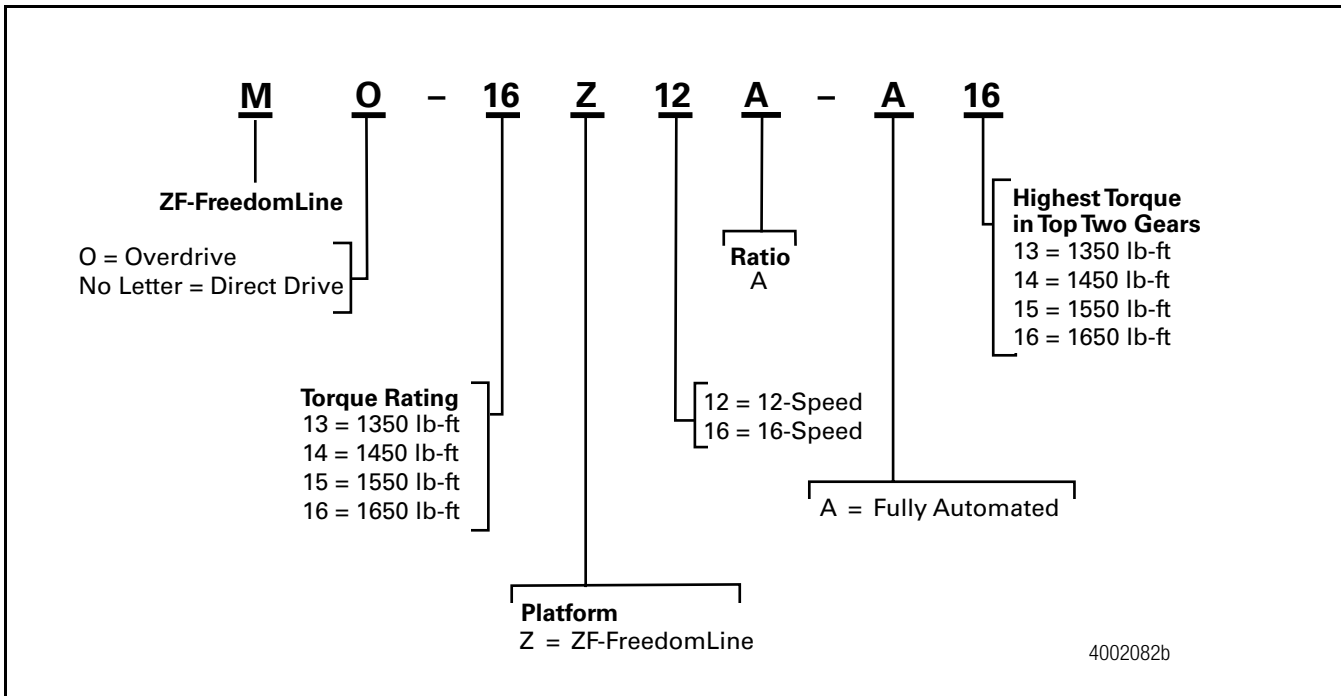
M O – 16 Z 12 A – A 16

ZF-FreedomLine

O = Overdrive
No Letter = Direct Drive

Ratio
A

Highest Torque in Top Two Gears
13 = 1350 lb-ft
14 = 1450 lb-ft
15 = 1550 lb-ft
16 = 1650 lb-ft

Torque Rating
13 = 1350 lb-ft
14 = 1450 lb-ft
15 = 1550 lb-ft
16 = 1650 lb-ft

12 = 12-Speed
16 = 16-Speed

A = Fully Automated

Platform
Z = ZF-FreedomLine

4002082b